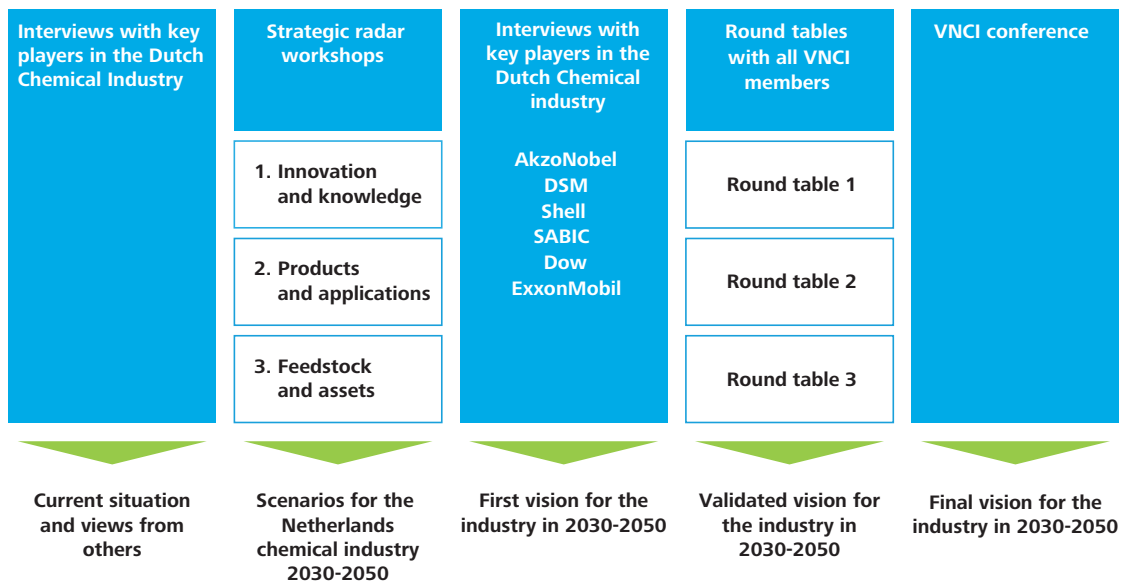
Interviews with key players in the Dutch Chemical Industry

Strategic radar workshops

1. Innovation and knowledge

2. Products and applications

3. Feedstock and assets

Interviews with key players in the Dutch Chemical industry

AkzoNobel
DSM
Shell
SABIC
Dow
ExxonMobil

Round tables with all VNCI members

Round table 1

Round table 2

Round table 3

VNCI conference

Current situation and views from others

Scenarios for the Netherlands chemical industry 2030-2050

First vision for the industry in 2030-2050

Validated vision for the industry in 2030-2050

Final vision for the industry in 2030-2050